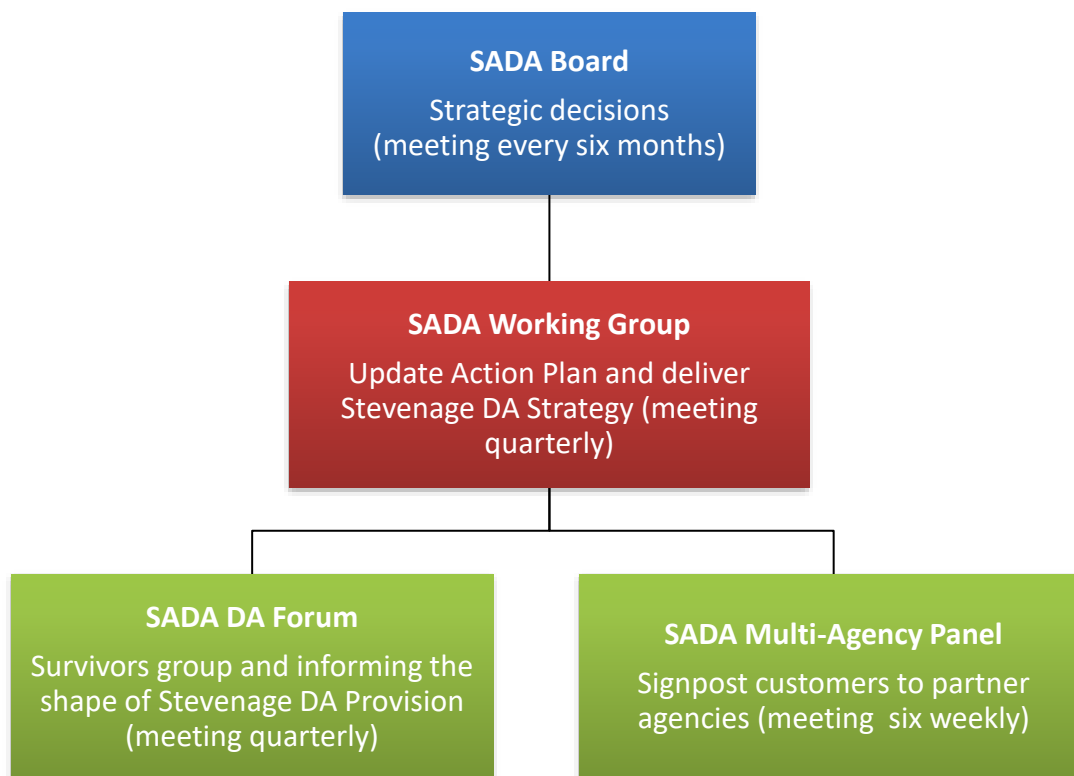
**SADA Board**

Strategic decisions (meeting every six months)

**SADA Working Group**

Update Action Plan and deliver Stevenage DA Strategy (meeting quarterly)

**SADA DA Forum**

Survivors group and informing the shape of Stevenage DA Provision (meeting quarterly)

**SADA Multi-Agency Panel**

Signpost customers to partner agencies (meeting six weekly)